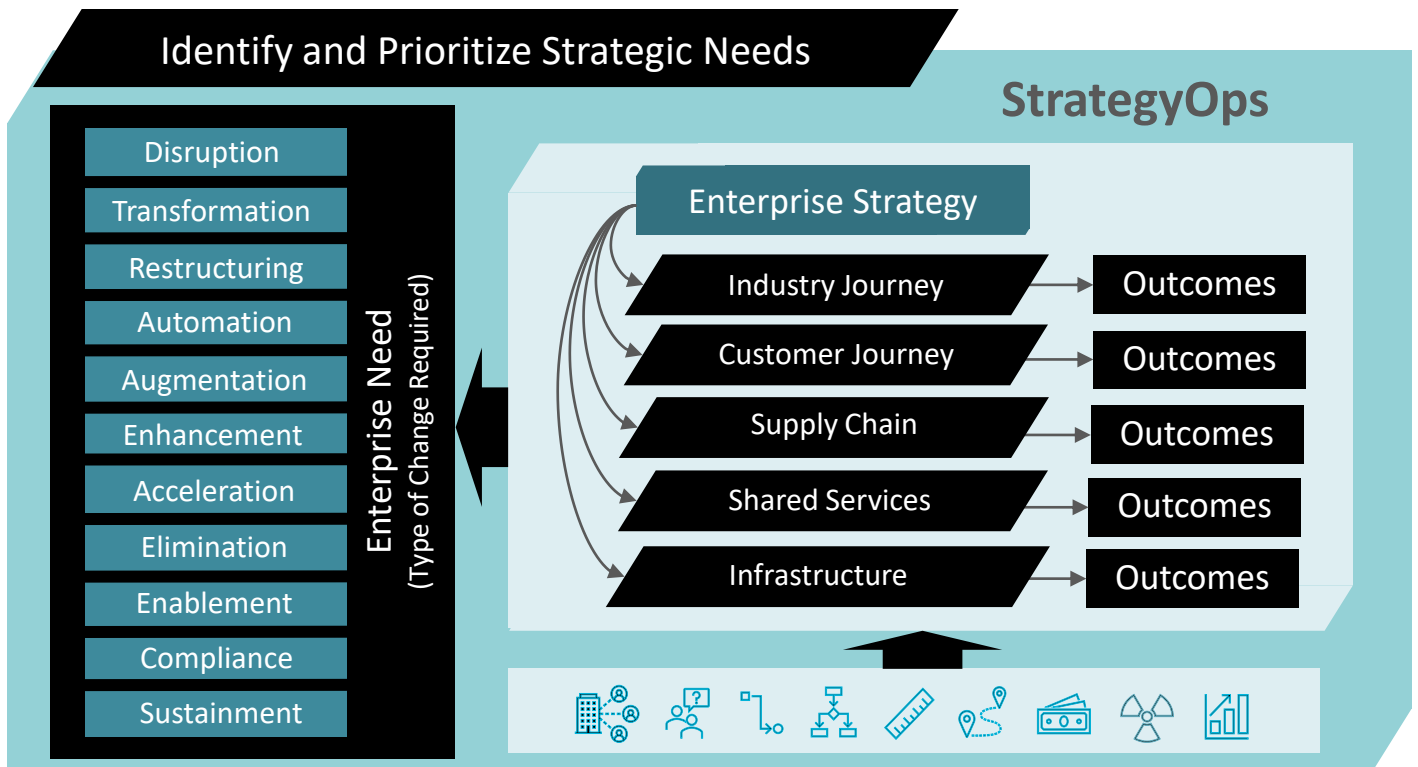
Identify and Prioritize Strategic Needs

StrategyOps

Disruption

Transformation

Restructuring

Automation

Augmentation

Enhancement

Acceleration

Elimination

Enablement

Compliance

Sustainment

Enterprise Need
(Type of Change Required)

Enterprise Strategy

Industry Journey

Outcomes

Customer Journey

Outcomes

Supply Chain

Outcomes

Shared Services

Outcomes

Infrastructure

Outcomes